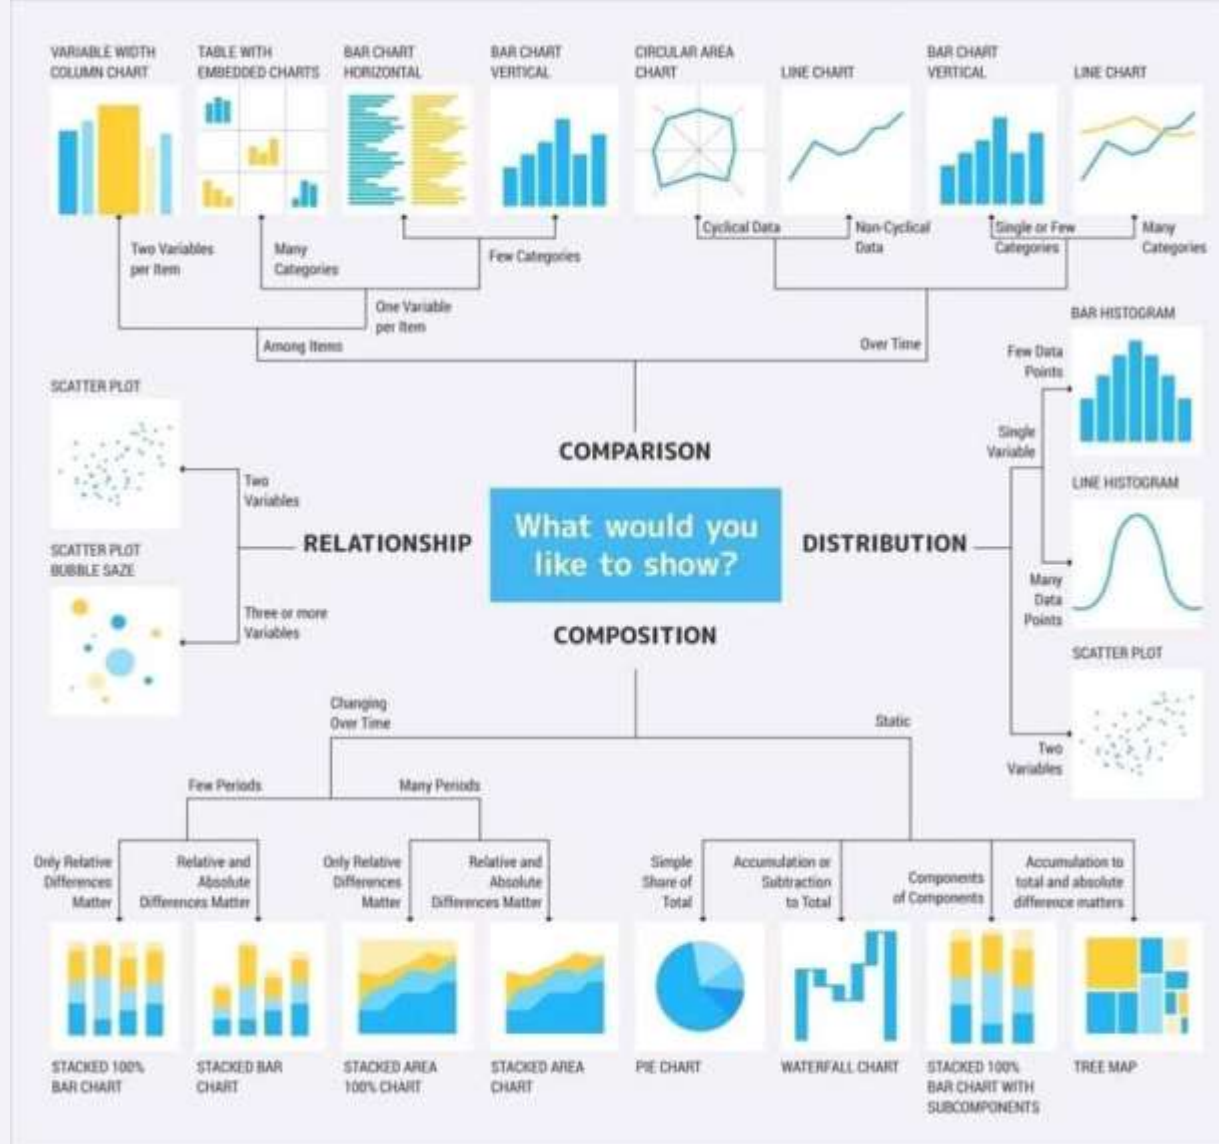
VARIABLE WIDTH COLUMN CHART

TABLE WITH EMBEDDED CHARTS

BAR CHART HORIZONTAL

BAR CHART VERTICAL

CIRCULAR AREA CHART

LINE CHART

BAR CHART VERTICAL

LINE CHART

Two Variables per Item

Many Categories

Few Categories

Cyclical Data

Non-Cyclical Data

Single or Few Categories

Many Categories

One Variable per Item

Among Items

Over Time

BAR HISTOGRAM

Few Data Points

SCATTER PLOT

COMPARISON

Single Variable

Two Variables

LINE HISTOGRAM

SCATTER PLOT BUBBLE SAZE

RELATIONSHIP

What would you like to show?

DISTRIBUTION

Three or more Variables

Many Data Points

COMPOSITION

SCATTER PLOT

Changing Over Time

Static

Two Variables

Few Periods

Many Periods

Only Relative Differences Matter

Relative and Absolute Differences Matter

Only Relative Differences Matter

Relative and Absolute Differences Matter

Simple Share of Total

Accumulation or Subtraction to Total

Components of Components

Accumulation to total and absolute difference matters

STACKED 100% BAR CHART

STACKED BAR CHART

STACKED AREA 100% CHART

STACKED AREA CHART

PIE CHART

WATERFALL CHART

STACKED 100% BAR CHART WITH SUBCOMPONENTS

TREE MAP